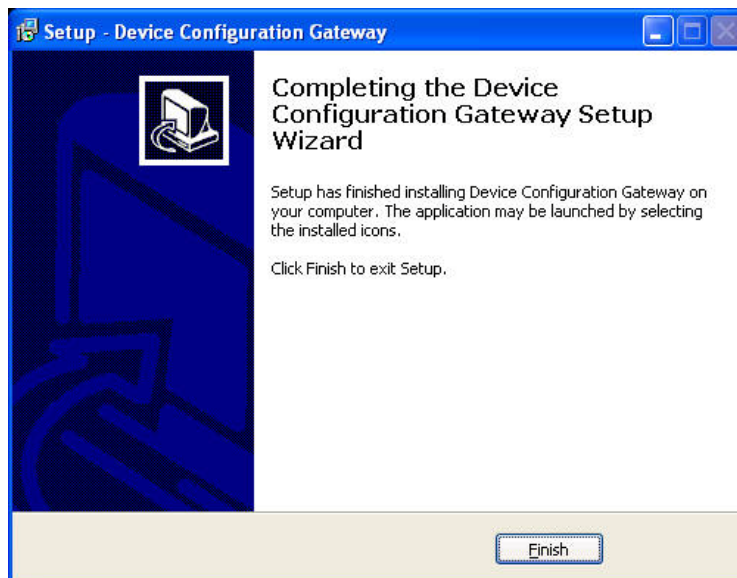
Setup - Device Configuration Gateway

Completing the Device Configuration Gateway Setup Wizard

Setup has finished installing Device Configuration Gateway on your computer. The application may be launched by selecting the installed icons.

Click Finish to exit Setup.

Finish